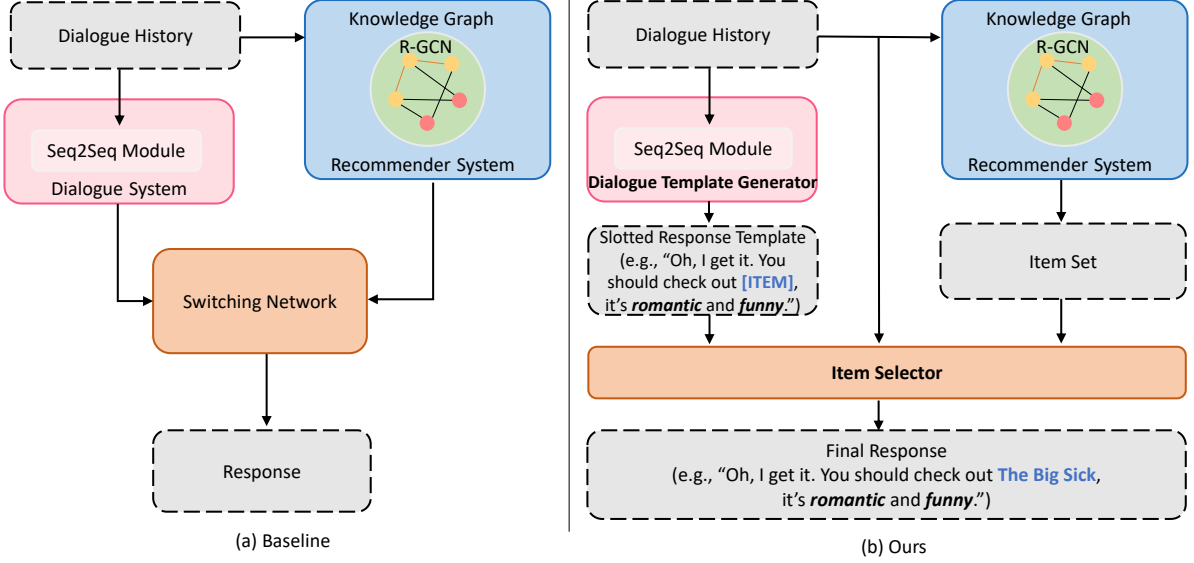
Dialogue History

Knowledge Graph

R-GCN

Recommender System

Seq2Seq Module

Dialogue System

Switching Network

Response

(a) Baseline

Dialogue History

Knowledge Graph

R-GCN

Recommender System

Seq2Seq Module

Dialogue Template Generator

Slotted Response Template (e.g., "Oh, I get it. You should check out [ITEM], it's romantic and funny.")

Item Set

Item Selector

Final Response (e.g., "Oh, I get it. You should check out The Big Sick, it's romantic and funny.")

(b) Ours